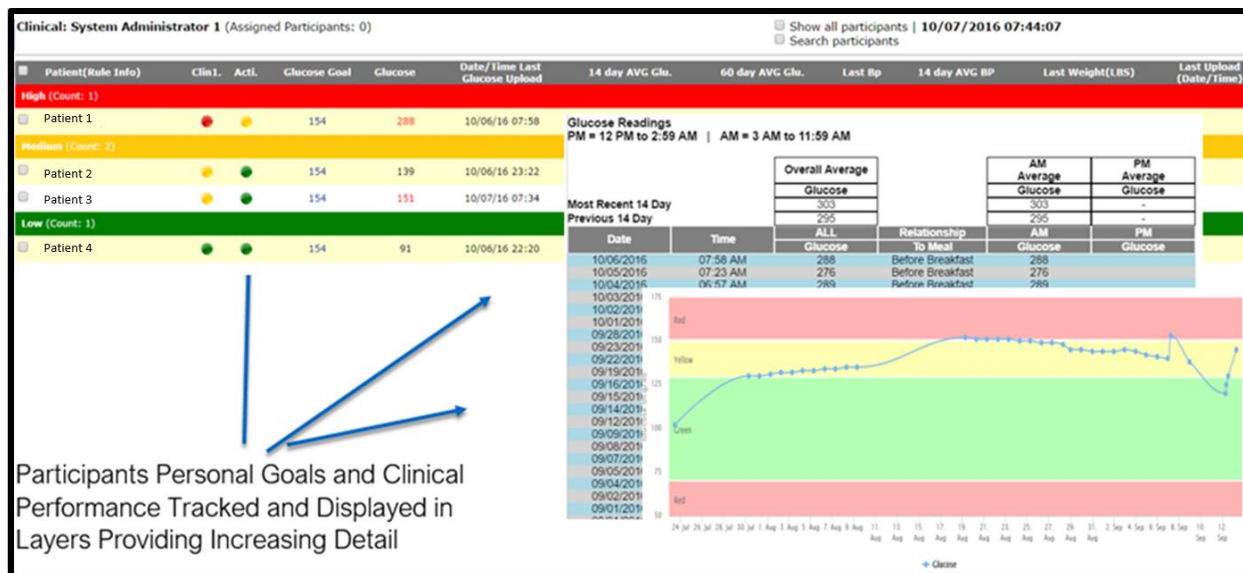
Clinical: System Administrator 1 (Assigned Participants: 0)

Show all participants | 10/07/2016 07:44:07
Search participants

| Patient(Rule Info) | Clin1. | Acti. | Glucose Goal | Glucose | Date/Time Last Glucose Upload | 14 day AVG Glu. | 60 day AVG Glu. | Last Bp | 14 day AVG BP | Last Weight(LBS) | Last Upload (Date/Time) |
|---|---|---|---|---|---|---|---|---|---|---|---|
| High (Count: 1) | | | | | | | | | | | |
| Patient 1 | | | 154 | 288 | 10/06/16 07:58 | | | | | | |
| Medium (Count: 2) | | | | | | | | | | | |
| Patient 2 | | | 154 | 139 | 10/06/16 23:22 | | | | | | |
| Patient 3 | | | 154 | 151 | 10/07/16 07:34 | | | | | | |
| Low (Count: 1) | | | | | | | | | | | |
| Patient 4 | | | 154 | 91 | 10/06/16 22:20 | | | | | | |

Glucose Readings
PM = 12 PM to 2:59 AM | AM = 3 AM to 11:59 AM

| | Overall Average Glucose | AM Average Glucose | PM Average Glucose |
|---|---|---|---|
| Most Recent 14 Day | 303 | 303 | - |
| Previous 14 Day | 295 | 295 | - |

| Date | Time | ALL Glucose | Relationship To Meal | AM Glucose | PM Glucose |
|---|---|---|---|---|---|
| 10/06/2016 | 07:58 AM | 288 | Before Breakfast | 288 | |
| 10/05/2016 | 07:23 AM | 276 | Before Breakfast | 276 | |
| 10/04/2016 | 06:57 AM | 289 | Before Breakfast | 289 | |
| 10/03/201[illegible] | | | | | |
| 10/02/201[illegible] | | | | | |
| 10/01/201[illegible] | | | | | |
| 09/28/201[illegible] | | | | | |
| 09/23/201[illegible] | | | | | |
| 09/22/201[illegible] | | | | | |
| 09/19/201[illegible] | | | | | |
| 09/16/201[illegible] | | | | | |
| 09/15/201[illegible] | | | | | |
| 09/14/201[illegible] | | | | | |
| 09/12/201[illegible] | | | | | |
| 09/09/201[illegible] | | | | | |
| 09/08/201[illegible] | | | | | |
| 09/07/201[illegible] | | | | | |
| 09/05/201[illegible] | | | | | |
| 09/04/201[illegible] | | | | | |
| 09/02/201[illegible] | | | | | |
| 09/01/201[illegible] | | | | | |

175
150
125
100
75
50
Red
Yellow
Green
Red
24 Jul 26 Jul 28 Jul 30 Jul 1 Aug 3 Aug 5 Aug 7 Aug 9 Aug 11 Aug 13 Aug 15 Aug 17 Aug 19 Aug 21 Aug 23 Aug 25 Aug 27 Aug 29 Aug 31 Aug 2 Sep 4 Sep 6 Sep 8 Sep 10 Sep 12 Sep
Glucose

Participants Personal Goals and Clinical Performance Tracked and Displayed in Layers Providing Increasing Detail